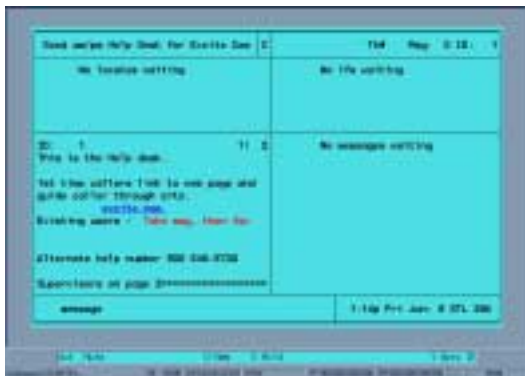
Good am/pm Help Desk for Excite Inc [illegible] Thd May 3:18: 1

No location waiting

No life waiting

ID: 1 T! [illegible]
This is the Help desk.

Tell time callers link to use page and guide caller through site.
excite.com
Greeting aware - Take msg. thank for

Alternate help number 800 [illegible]

Supervisors on page 2

No messages waiting

message

1:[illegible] Fri Jun 8 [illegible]

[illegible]